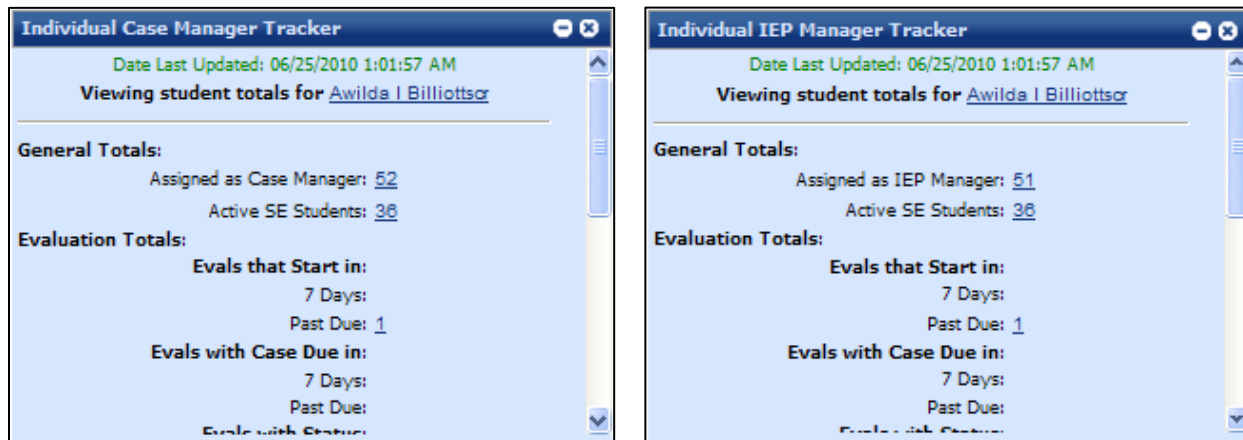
Individual Case Manager Tracker

Date Last Updated: 06/25/2010 1:01:57 AM

Viewing student totals for Awilda I Billiottscr

General Totals:

Assigned as Case Manager: 52

Active SE Students: 36

Evaluation Totals:

Evals that Start in:

7 Days:

Past Due: 1

Evals with Case Due in:

7 Days:

Past Due:

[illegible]

Individual IEP Manager Tracker

Date Last Updated: 06/25/2010 1:01:57 AM

Viewing student totals for Awilda I Billiottscr

General Totals:

Assigned as IEP Manager: 51

Active SE Students: 36

Evaluation Totals:

Evals that Start in:

7 Days:

Past Due: 1

Evals with Case Due in:

7 Days:

Past Due:

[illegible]